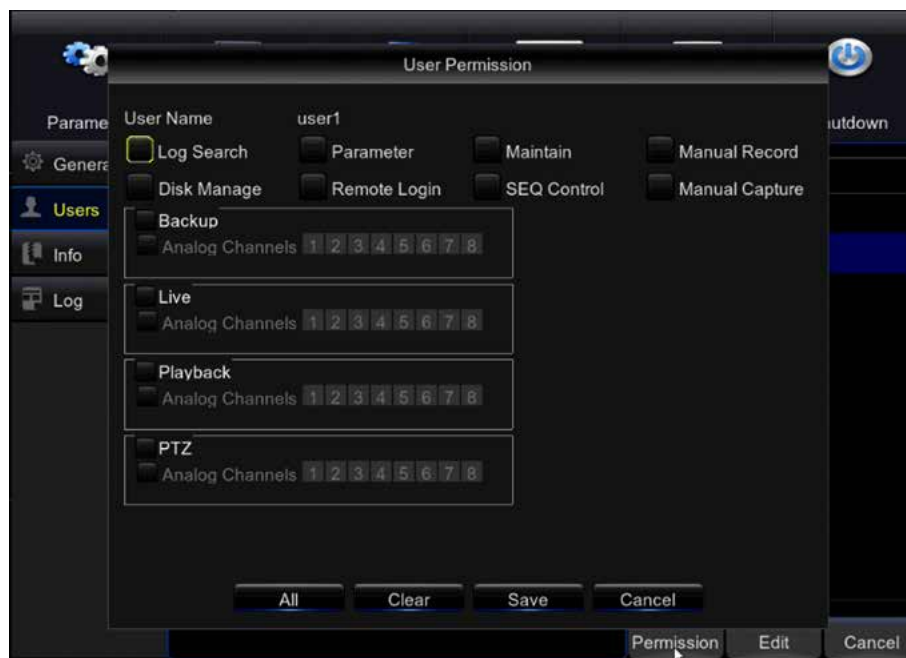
Parame

utdown

Genera

Users

Info

Log

User Permission

User Name user1

Log Search

Parameter

Maintain

Manual Record

Disk Manage

Remote Login

SEQ Control

Manual Capture

Backup

Analog Channels 1 2 3 4 5 6 7 8

Live

Analog Channels 1 2 3 4 5 6 7 8

Playback

Analog Channels 1 2 3 4 5 6 7 8

PTZ

Analog Channels 1 2 3 4 5 6 7 8

All

Clear

Save

Cancel

Permission

Edit

Cancel